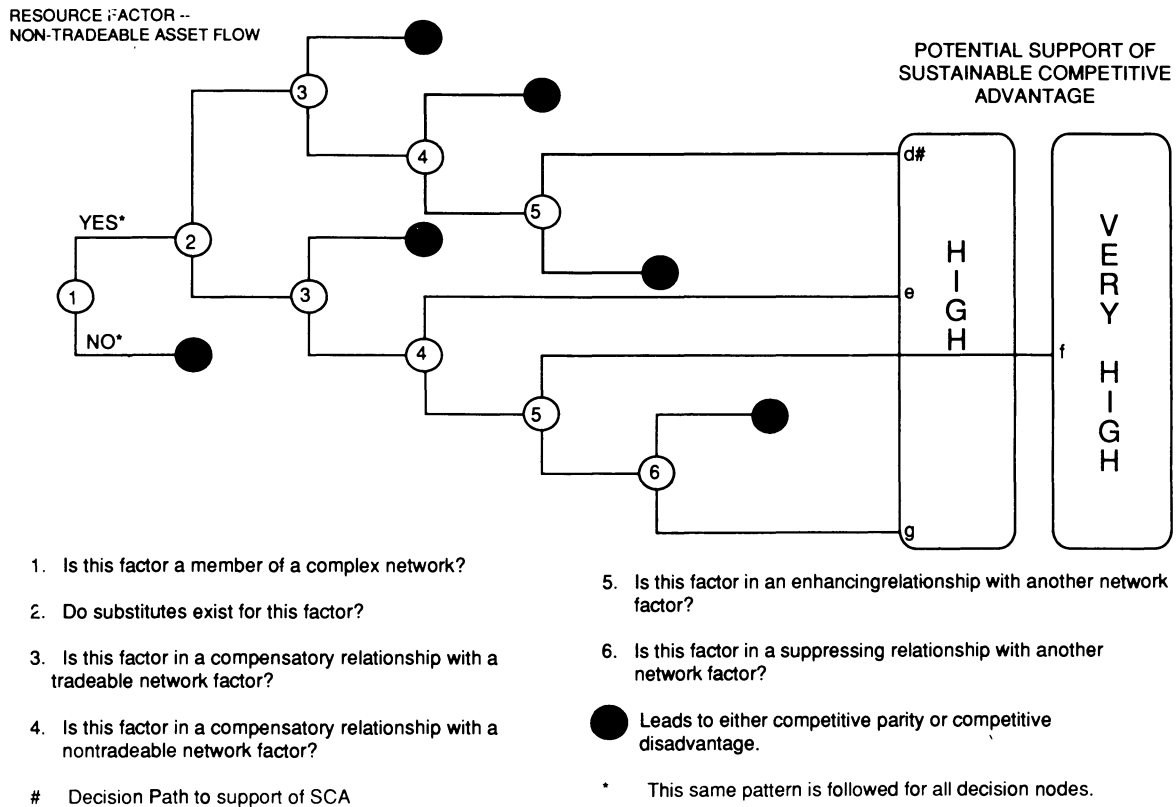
RESOURCE FACTOR --
NON-TRADEABLE ASSET FLOW

POTENTIAL SUPPORT OF SUSTAINABLE COMPETITIVE ADVANTAGE

YES*

NO*

1

2

3

3

4

4

5

5

6

d#

e

f

g

HIGH

VERY HIGH

1. Is this factor a member of a complex network?

2. Do substitutes exist for this factor?

3. Is this factor in a compensatory relationship with a tradeable network factor?

4. Is this factor in a compensatory relationship with a nontradeable network factor?

# Decision Path to support of SCA

5. Is this factor in an enhancingrelationship with another network factor?

6. Is this factor in a suppressing relationship with another network factor?

Leads to either competitive parity or competitive disadvantage.

* This same pattern is followed for all decision nodes.